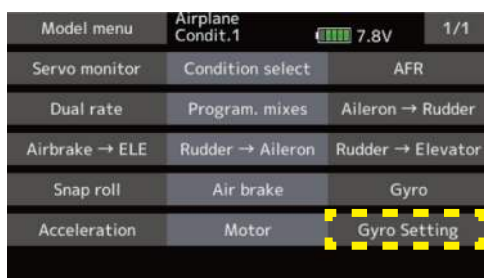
| Model menu | Airplane Condit.1 | 7.8V | 1/1 |
|---|---|---|---|
| Servo monitor | Condition select | AFR | |
| Dual rate | Program. mixes | Aileron → Rudder | |
| Airbrake → ELE | Rudder → Aileron | Rudder → Elevator | |
| Snap roll | Air brake | Gyro | |
| Acceleration | Motor | Gyro Setting | |